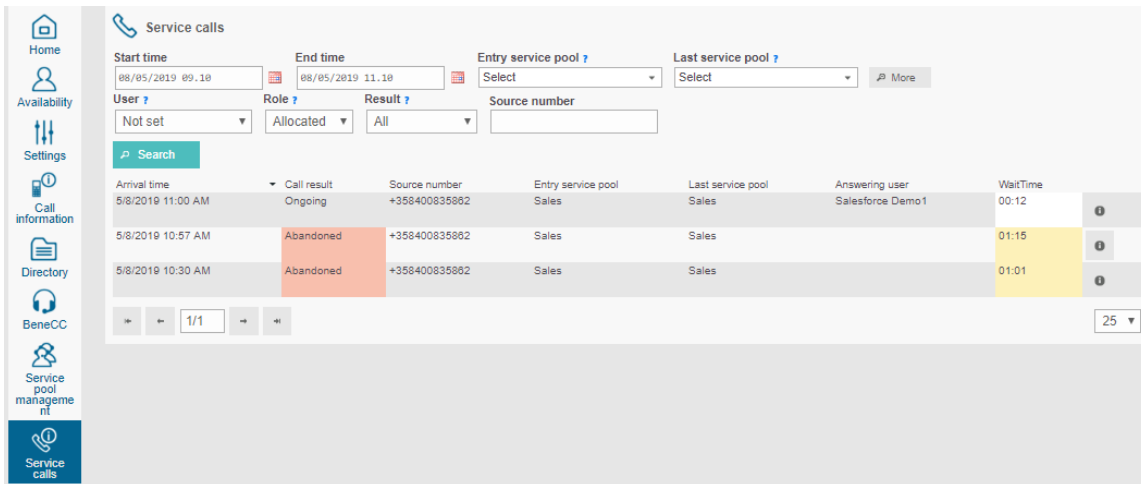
Home
Availability
Settings
Call information
Directory
BeneCC
Service pool management
Service calls

Service calls

Start time
08/05/2019 09.10
End time
08/05/2019 11.10
Entry service pool ?
Select
Last service pool ?
Select
More

User ?
Not set
Role ?
Allocated
Result ?
All
Source number

Search

| Arrival time | Call result | Source number | Entry service pool | Last service pool | Answering user | WaitTime |
|---|---|---|---|---|---|---|
| 5/8/2019 11:00 AM | Ongoing | +358400835862 | Sales | Sales | Salesforce Demo1 | 00:12 |
| 5/8/2019 10:57 AM | Abandoned | +358400835862 | Sales | Sales | | 01:15 |
| 5/8/2019 10:30 AM | Abandoned | +358400835862 | Sales | Sales | | 01:01 |

1/1

25